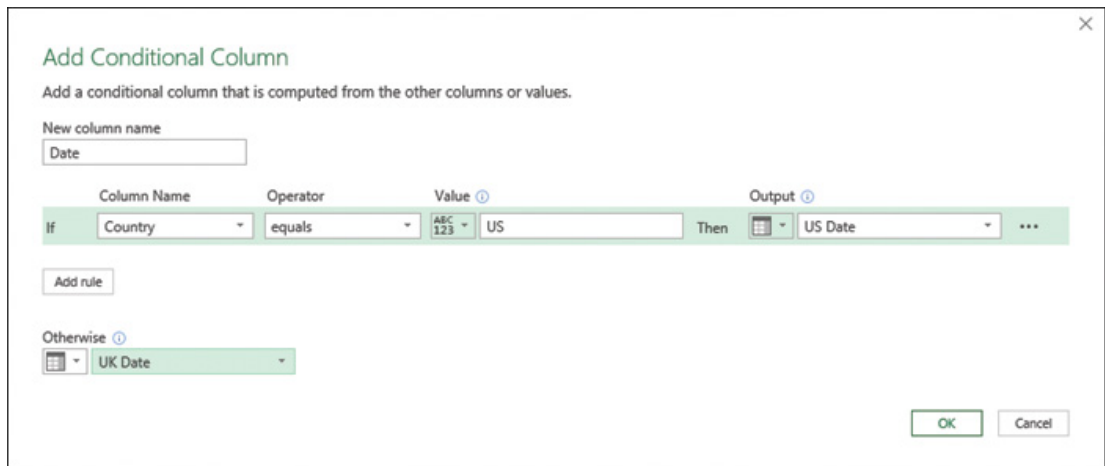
×

Add Conditional Column

Add a conditional column that is computed from the other columns or values.

New column name
Date

| | Column Name | Operator | Value ⓘ | | Output ⓘ |
|---|---|---|---|---|---|
| If | Country | equals | ABC 123 US | Then | US Date |

...

Add rule

Otherwise ⓘ
UK Date

OK Cancel